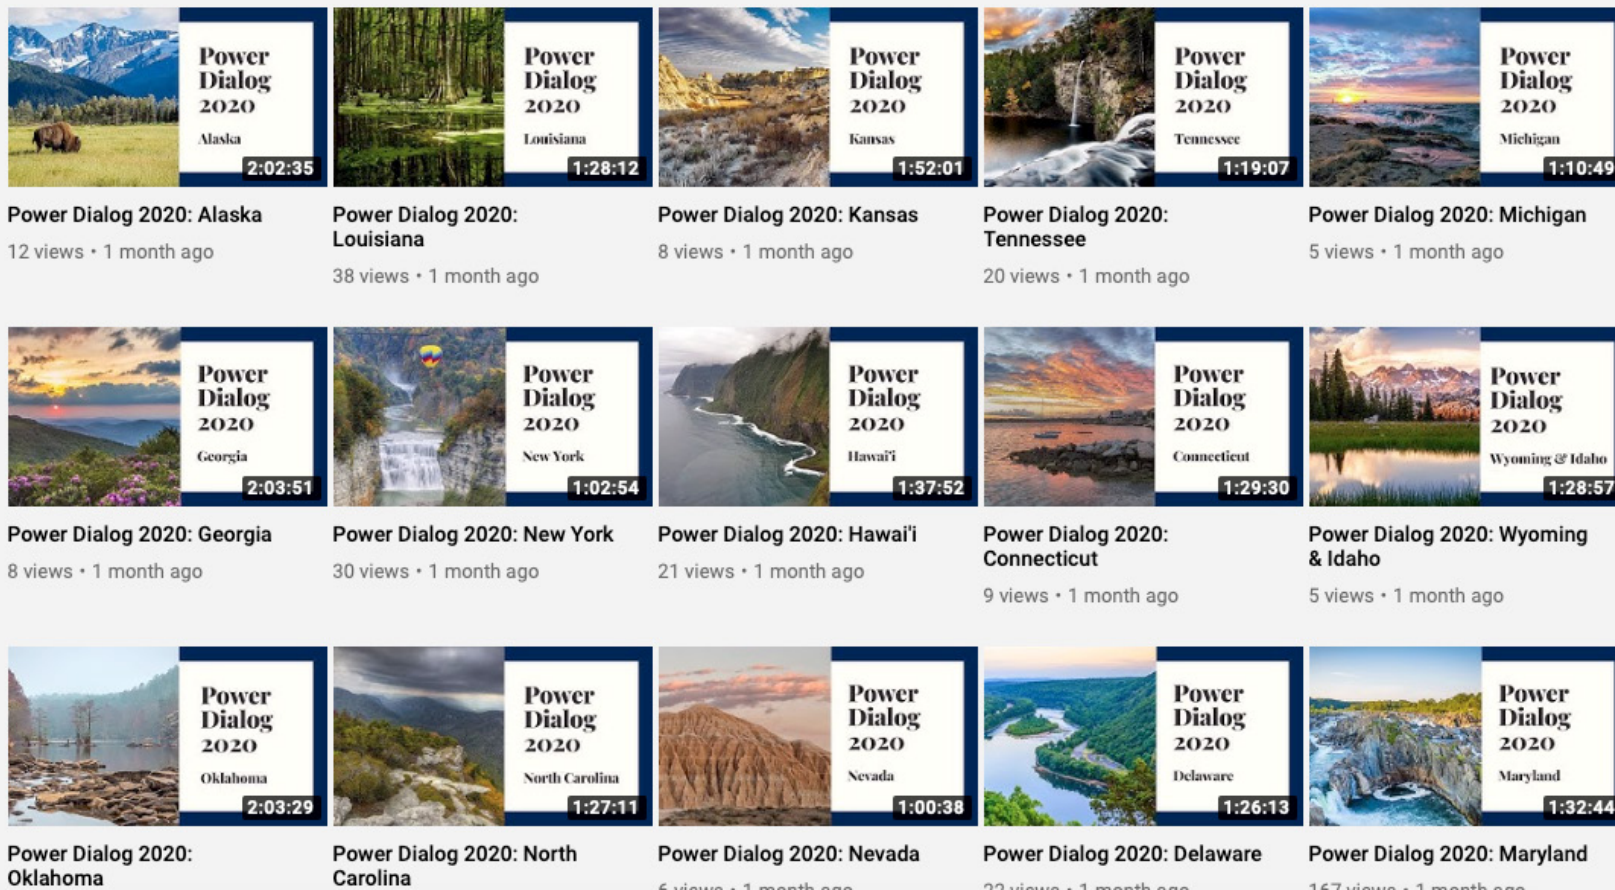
Power Dialog 2020 Alaska
2:02:35
Power Dialog 2020: Alaska
12 views • 1 month ago

Power Dialog 2020 Louisiana
1:28:12
Power Dialog 2020: Louisiana
38 views • 1 month ago

Power Dialog 2020 Kansas
1:52:01
Power Dialog 2020: Kansas
8 views • 1 month ago

Power Dialog 2020 Tennessee
1:19:07
Power Dialog 2020: Tennessee
20 views • 1 month ago

Power Dialog 2020 Michigan
1:10:49
Power Dialog 2020: Michigan
5 views • 1 month ago

Power Dialog 2020 Georgia
2:03:51
Power Dialog 2020: Georgia
8 views • 1 month ago

Power Dialog 2020 New York
1:02:54
Power Dialog 2020: New York
30 views • 1 month ago

Power Dialog 2020 Hawai'i
1:37:52
Power Dialog 2020: Hawai'i
21 views • 1 month ago

Power Dialog 2020 Connecticut
1:29:30
Power Dialog 2020: Connecticut
9 views • 1 month ago

Power Dialog 2020 Wyoming & Idaho
1:28:57
Power Dialog 2020: Wyoming & Idaho
5 views • 1 month ago

Power Dialog 2020 Oklahoma
2:03:29
Power Dialog 2020: Oklahoma

Power Dialog 2020 North Carolina
1:27:11
Power Dialog 2020: North Carolina

Power Dialog 2020 Nevada
1:00:38
Power Dialog 2020: Nevada
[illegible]

Power Dialog 2020 Delaware
1:26:13
Power Dialog 2020: Delaware
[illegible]

Power Dialog 2020 Maryland
1:32:44
Power Dialog 2020: Maryland
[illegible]